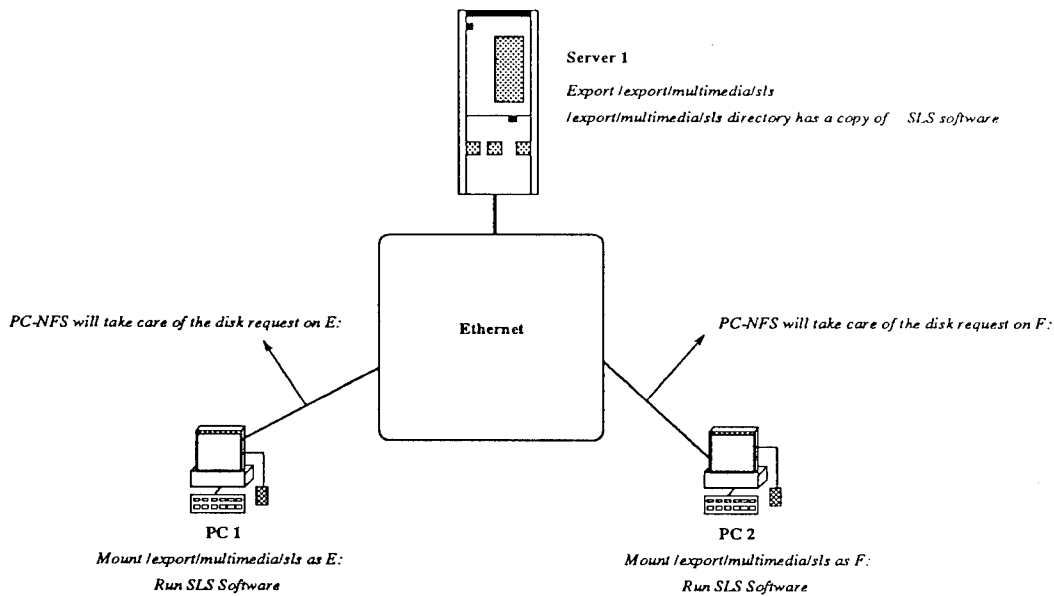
Server 1

Export /export/multimedia/sls

/export/multimedia/sls directory has a copy of SLS software

Ethernet

PC-NFS will take care of the disk request on E:

PC-NFS will take care of the disk request on F:

PC 1

Mount /export/multimedia/sls as E:

Run SLS Software

PC 2

Mount /export/multimedia/sls as F:

Run SLS Software